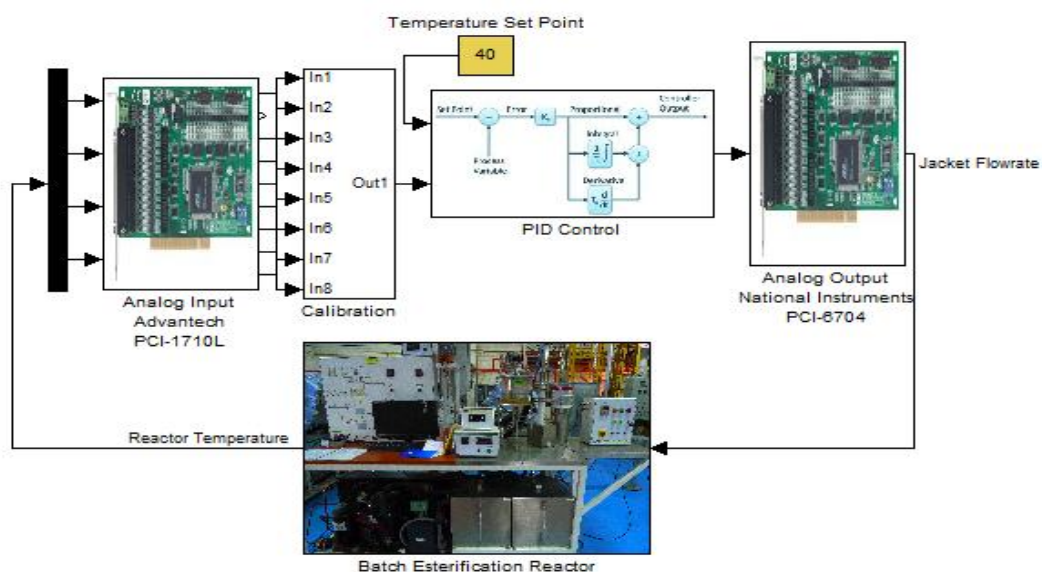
Temperature Set Point

40

In1
In2
In3
In4
In5
In6
In7
In8

Out1

Set Point
Error
$K_p$
Proportional
Controller Output
Process Variable
Integral
$\frac{1}{T_i}\int$
Derivative
$T_d\frac{d}{dt}$

PID Control

Jacket Flowrate

Analog Input
Advantech
PCI-1710L

Calibration

Analog Output
National Instruments
PCI-6704

Reactor Temperature

Batch Esterification Reactor